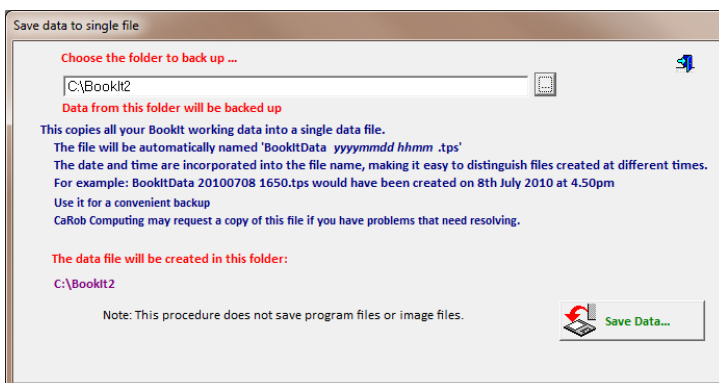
Save data to single file

Choose the folder to back up ...

C:\BookIt2

Data from this folder will be backed up

This copies all your BookIt working data into a single data file.

The file will be automatically named 'BookItData yyyymmdd hhmm .tps'

The date and time are incorporated into the file name, making it easy to distinguish files created at different times.

For example: BookItData 20100708 1650.tps would have been created on 8th July 2010 at 4.50pm

Use it for a convenient backup

CaRob Computing may request a copy of this file if you have problems that need resolving.

The data file will be created in this folder:

C:\BookIt2

Note: This procedure does not save program files or image files.

Save Data...